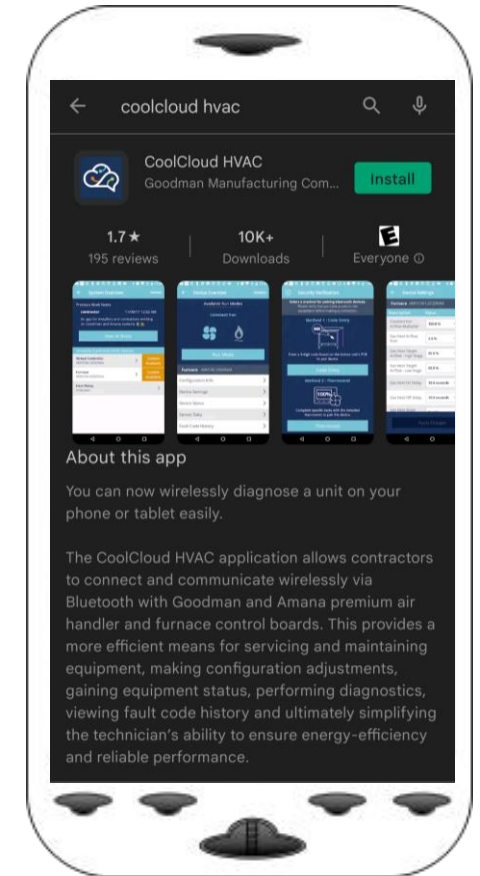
coolcloud hvac

CoolCloud HVAC
Goodman Manufacturing Com...
Install

1.7★
195 reviews

10K+
Downloads

E
Everyone ⓘ

About this app

You can now wirelessly diagnose a unit on your phone or tablet easily.

The CoolCloud HVAC application allows contractors to connect and communicate wirelessly via Bluetooth with Goodman and Amana premium air handler and furnace control boards. This provides a more efficient means for servicing and maintaining equipment, making configuration adjustments, gaining equipment status, performing diagnostics, viewing fault code history and ultimately simplifying the technician's ability to ensure energy-efficiency and reliable performance.